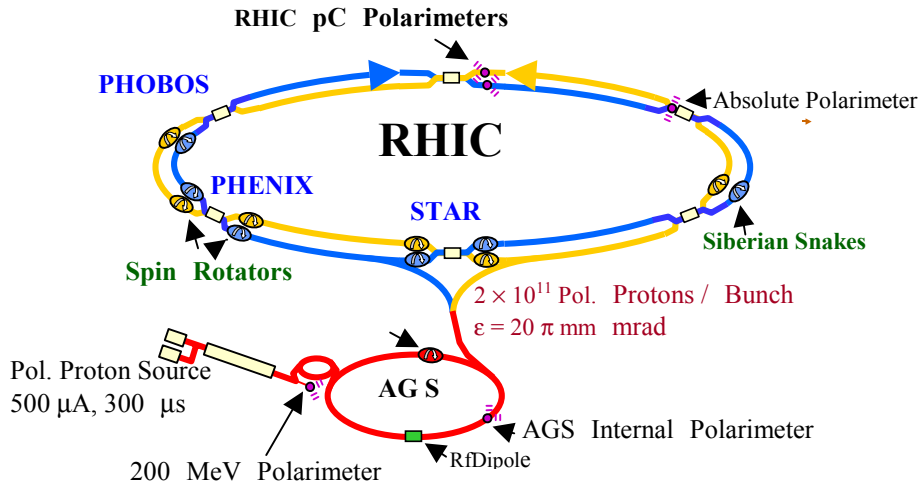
RHIC pC Polarimeters

PHOBOS

Absolute Polarimeter

RHIC

PHENIX

STAR

Siberian Snakes

Spin Rotators

$2 \times 10^{11}$ Pol. Protons / Bunch
$\varepsilon = 20\ \pi$ mm mrad

Pol. Proton Source
500 μA, 300 μs

AG S

AGS Internal Polarimeter

RfDipole

200 MeV Polarimeter